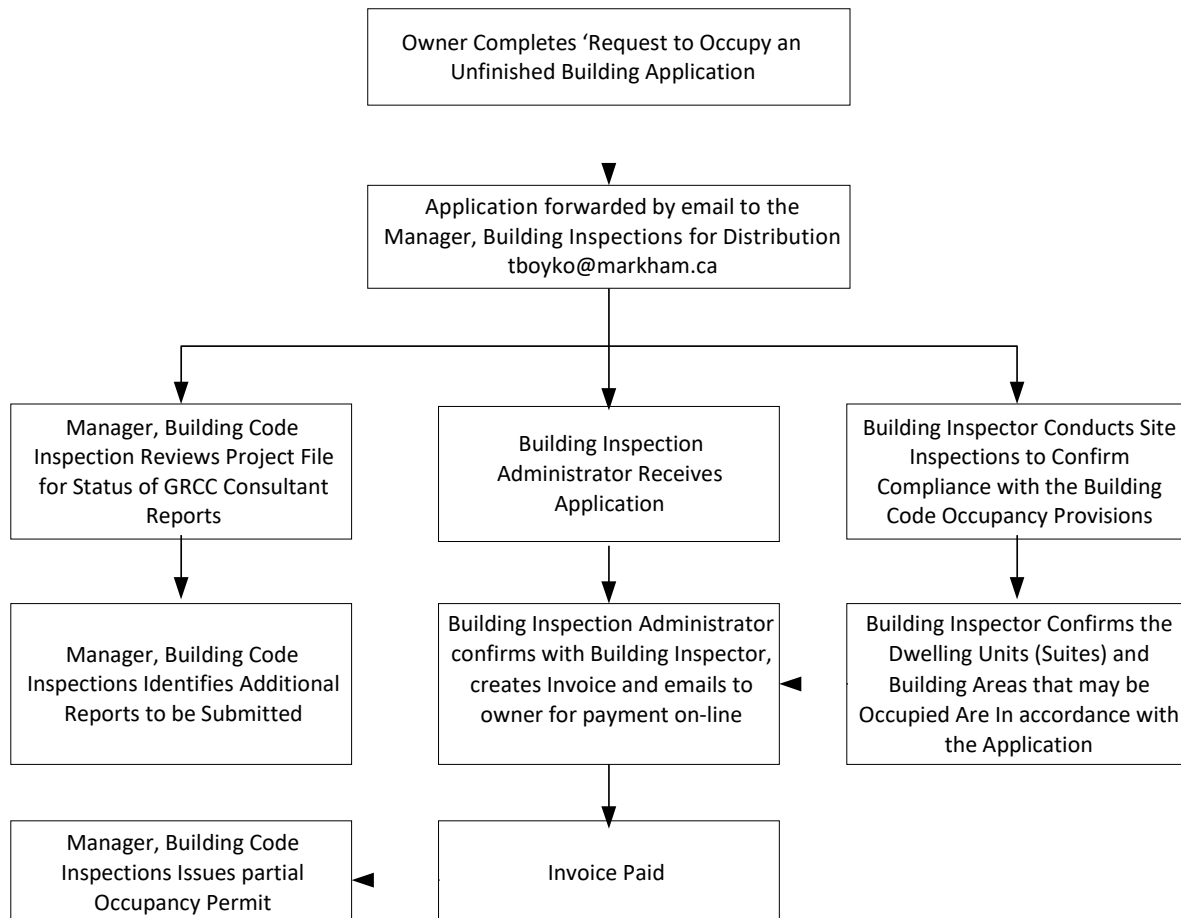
Owner Completes 'Request to Occupy an Unfinished Building Application

Application forwarded by email to the Manager, Building Inspections for Distribution tboyko@markham.ca

Manager, Building Code Inspection Reviews Project File for Status of GRCC Consultant Reports

Building Inspection Administrator Receives Application

Building Inspector Conducts Site Inspections to Confirm Compliance with the Building Code Occupancy Provisions

Manager, Building Code Inspections Identifies Additional Reports to be Submitted

Building Inspection Administrator confirms with Building Inspector, creates Invoice and emails to owner for payment on-line

Building Inspector Confirms the Dwelling Units (Suites) and Building Areas that may be Occupied Are In accordance with the Application

Manager, Building Code Inspections Issues partial Occupancy Permit

Invoice Paid